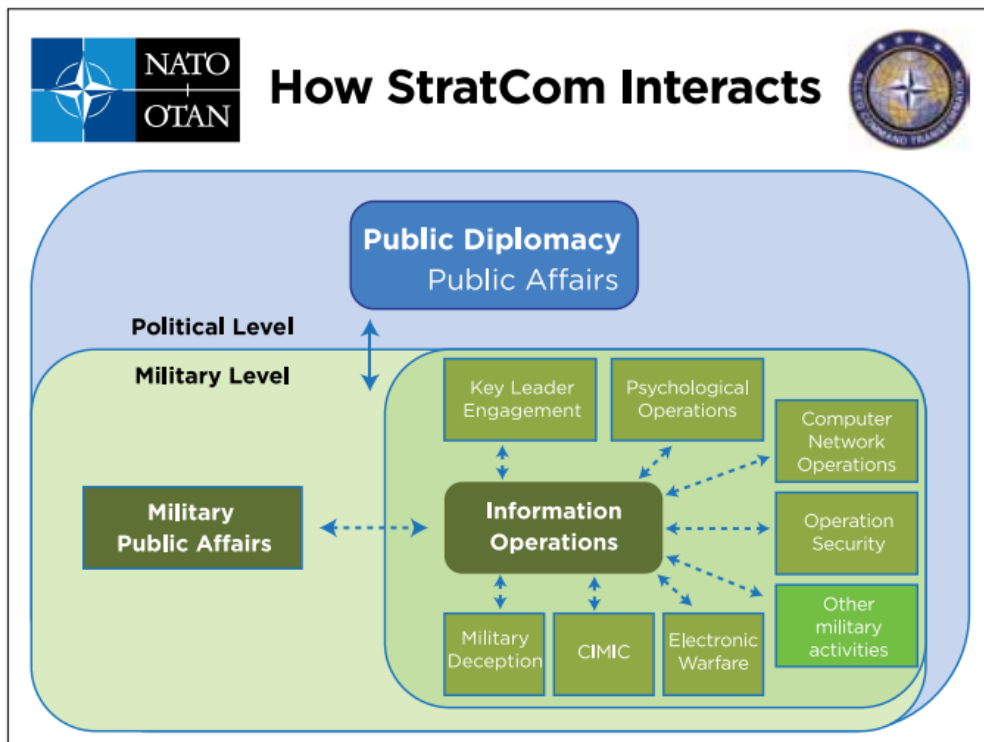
NATO
OTAN

How StratCom Interacts

ALLIED COMMAND TRANSFORMATION

Public Diplomacy
Public Affairs

Political Level

Military Level

Key Leader Engagement

Psychological Operations

Computer Network Operations

Military Public Affairs

Information Operations

Operation Security

Other military activities

Military Deception

CIMIC

Electronic Warfare